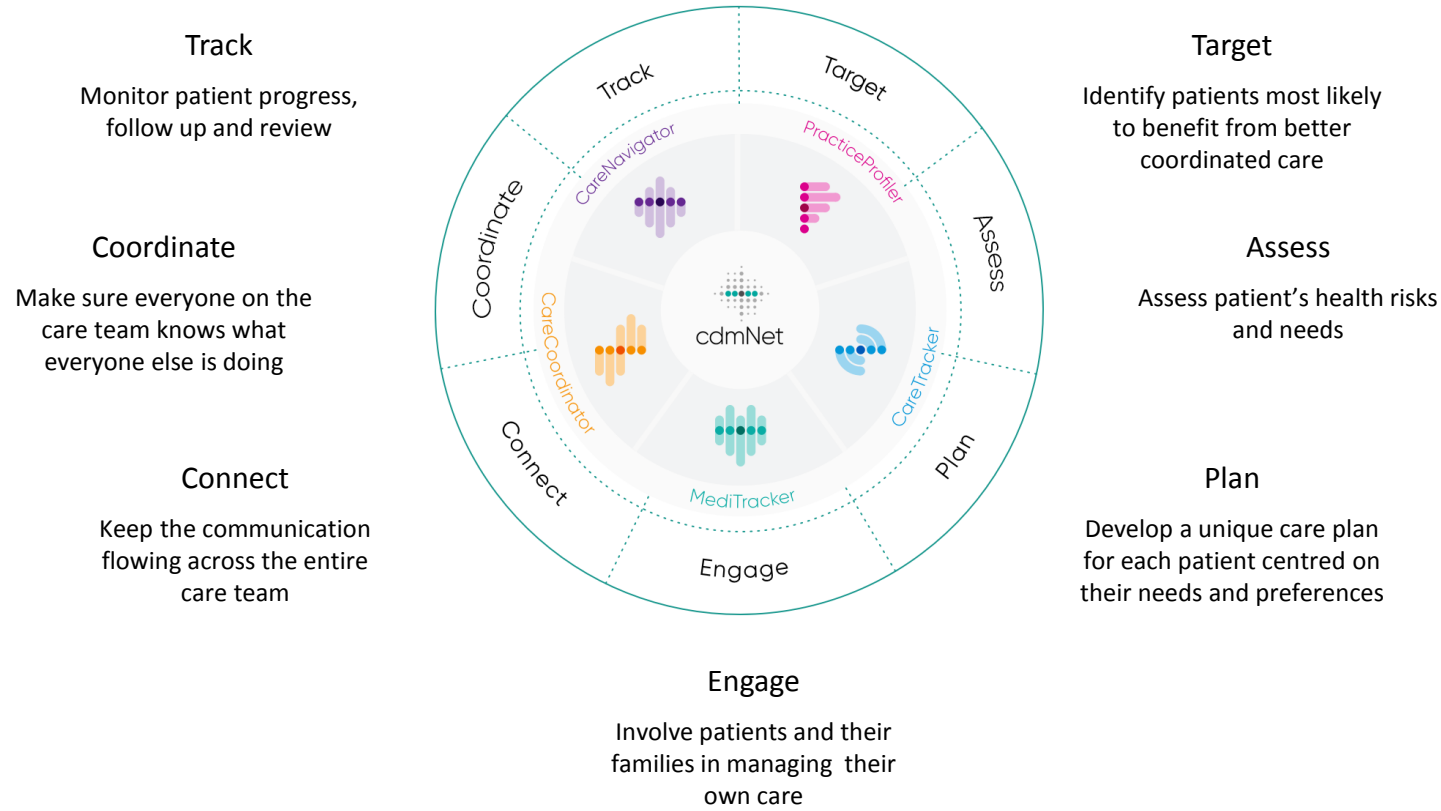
Track

Monitor patient progress, follow up and review

Coordinate

Make sure everyone on the care team knows what everyone else is doing

Connect

Keep the communication flowing across the entire care team

Track

Target

Assess

Plan

Engage

Connect

Coordinate

CareNavigator

PracticeProfiler

CareTracker

MediTracker

CareCoordinator

cdmNet

Target

Identify patients most likely to benefit from better coordinated care

Assess

Assess patient's health risks and needs

Plan

Develop a unique care plan for each patient centred on their needs and preferences

Engage

Involve patients and their families in managing their own care